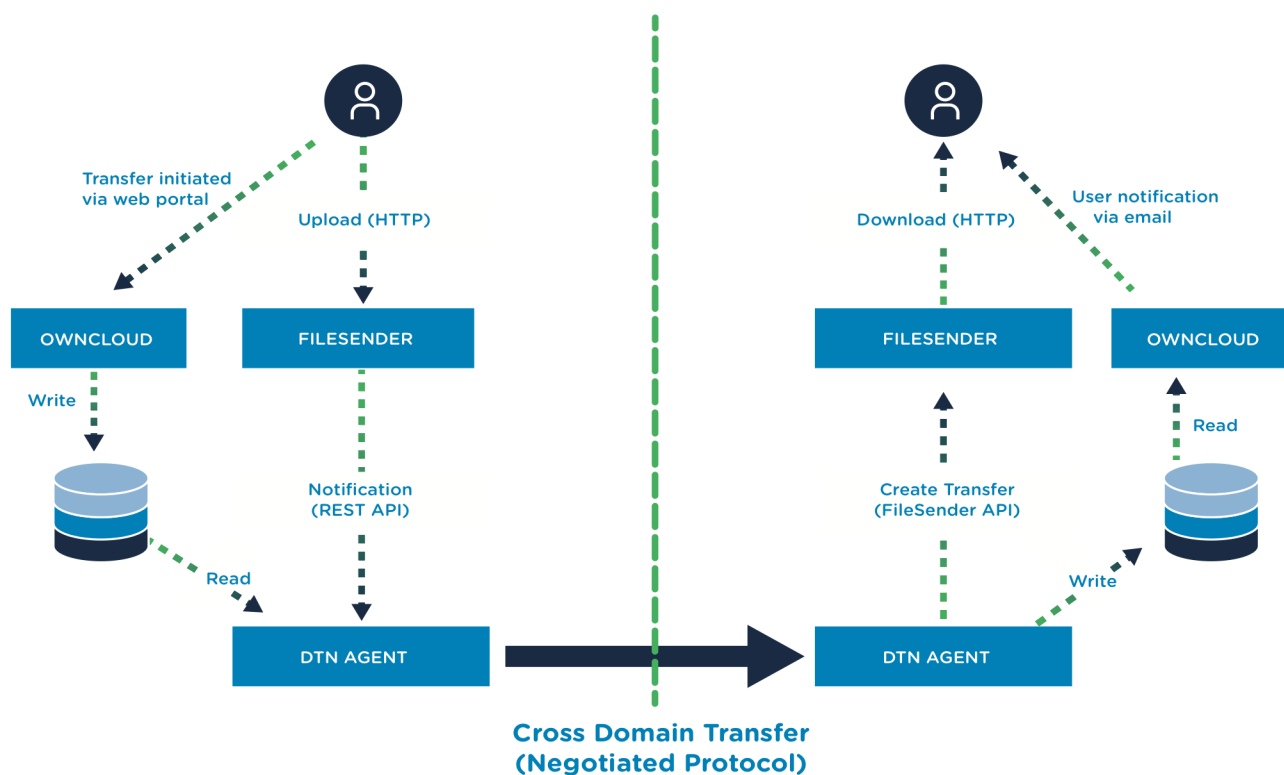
Transfer initiated via web portal

Upload (HTTP)

OWNCLOUD

FILESENDER

Write

Notification (REST API)

Read

DTN AGENT

Download (HTTP)

User notification via email

FILESENDER

OWNCLOUD

Read

Create Transfer (FileSender API)

Write

DTN AGENT

Cross Domain Transfer (Negotiated Protocol)